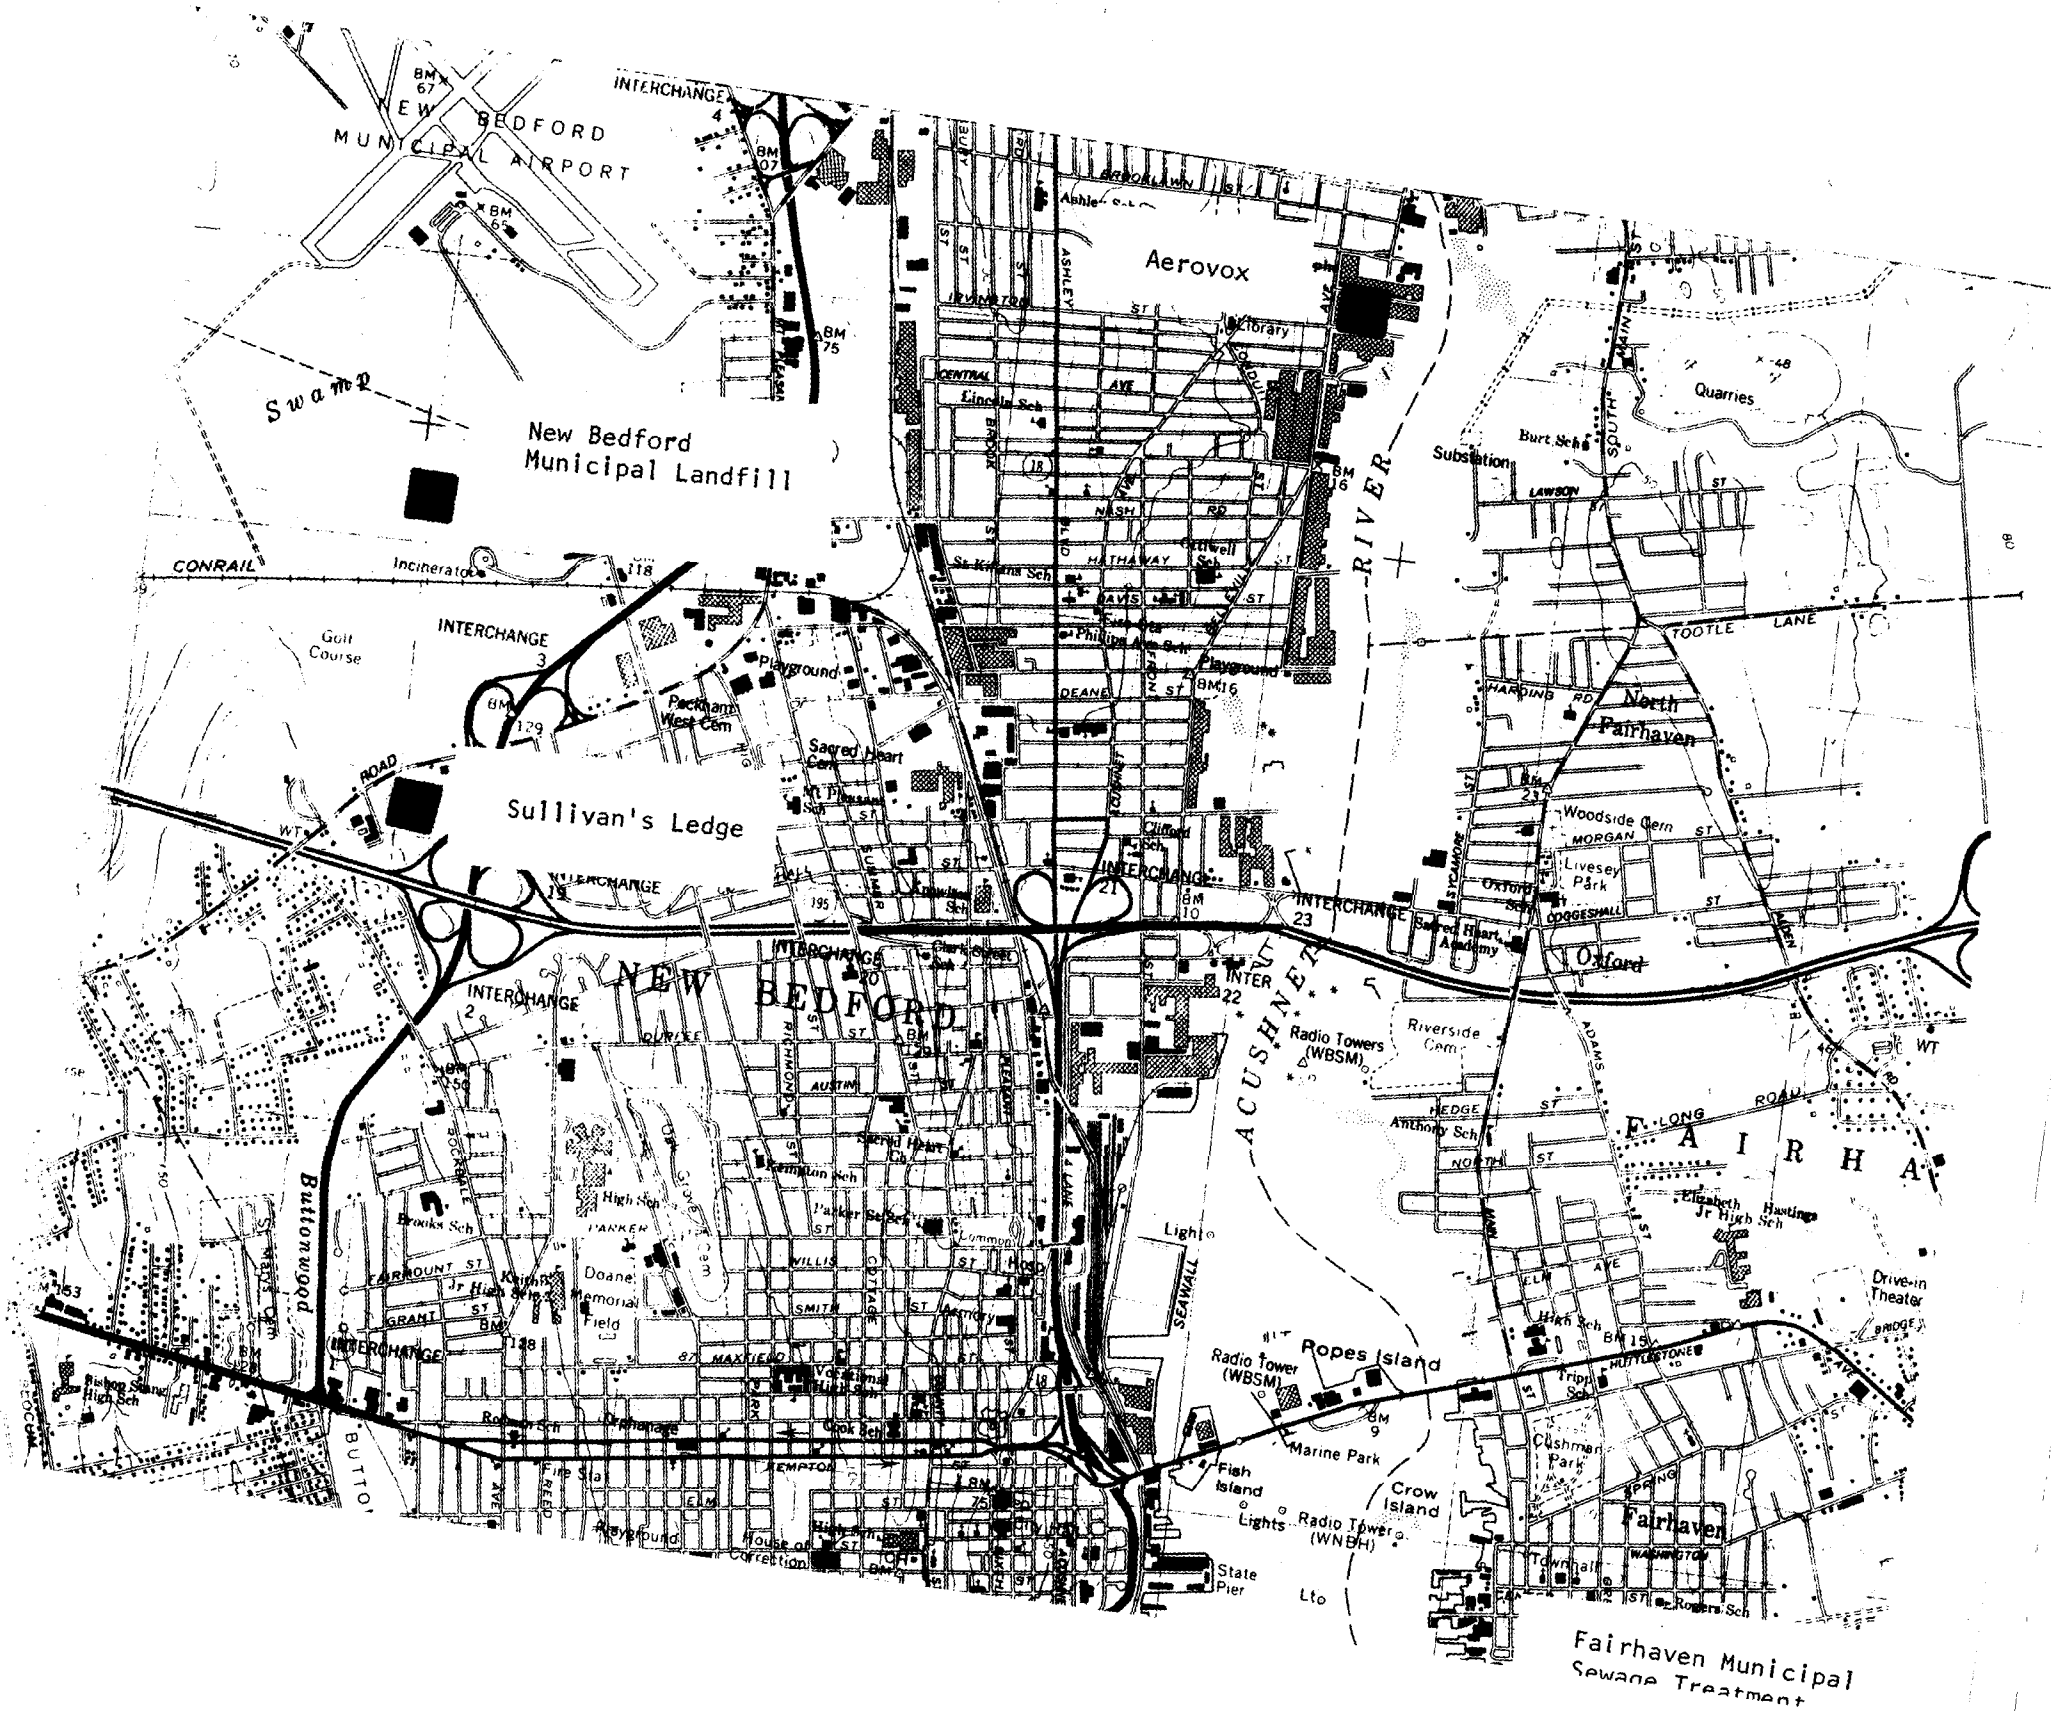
NEW BEDFORD MUNICIPAL AIRPORT

BM 67

INTERCHANGE 4

BM 65

BM 75

Aerovox

Library

Swamp

New Bedford Municipal Landfill

CONRAIL

Incinerator

Golf Course

INTERCHANGE 3

Playground

Peckham West Cem

Sacred Heart Cem

Sullivan's Ledge

ROAD

WT

INTERCHANGE

INTERCHANGE

INTERCHANGE 2

INTERCHANGE 21

INTERCHANGE 23

INTER 22

NEW BEDFORD

Lincoln Sch

Hathaway

Nash Rd

Davis St

Deane St

Playground

Ashley Sch

Irvington

Central Ave

Quarries

Burt Sch

Substation

Lawson St

ACUSHNET RIVER

Tootle Lane

Harding Rd

North Fairhaven

Woodside Cem

Morgan St

Livesey Park

Oxford Sch

Coggeshall St

Sacred Heart Academy

Oxford

Riverside Cem

Radio Towers (WBSM)

Hedge St

Anthony Sch

North St

Long Road

FAIRHA

Elizabeth Hastings Jr High Sch

Durfee St

Austin

Richmond

Sacred Heart Ch

High Sch

Brooks Sch

Parker

Fairmount St

Jr High Sch

Keith

Doane Memorial Field

Grant St

Willis

Smith

Armory

Hosp

Common

Light

SEAWALL

Buttonwood

INTERCHANGE

Bishop Stang High Sch

Maxfield

Vocational High Sch

Cook Sch

Fire Sta

Kempton

Elm

Playground

House of Correction

Ropes Island

Radio Tower (WBSM)

Marine Park

Fish Island

Lights

Crow Island

Radio Tower (WNBH)

State Pier

Elm Ave

High Sch

BM 15

Huttleston

Tripp Sch

Cushman Park

Spring

Fairhaven

Washington

Townhall

Rogers Sch

Drive-in Theater

Bridge

Fairhaven Municipal Sewage Treatment